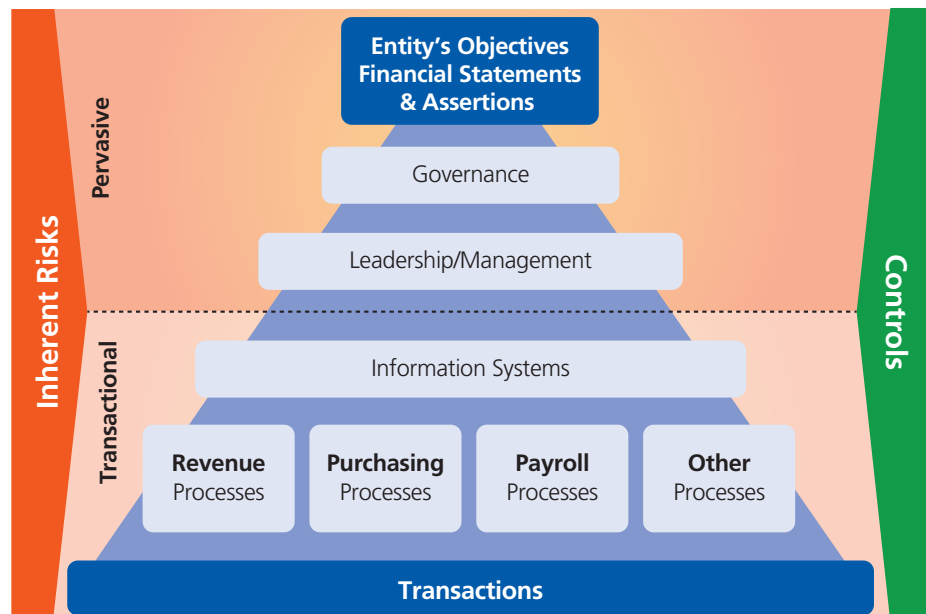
Inherent Risks

Pervasive

Transactional

Entity's Objectives Financial Statements & Assertions

Governance

Leadership/Management

Information Systems

Revenue Processes

Purchasing Processes

Payroll Processes

Other Processes

Transactions

Controls